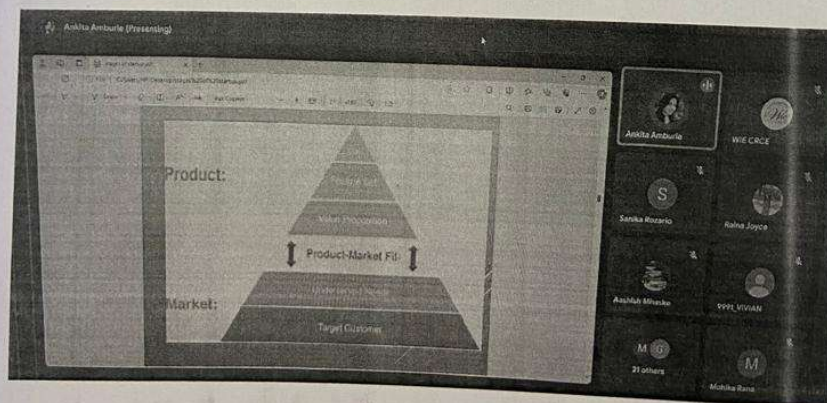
Ankita Amburle (Presenting)

Product:

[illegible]

Value Proposition

Product-Market Fit

Market:

Underserved Needs

Target Customer

Ankita Amburle

WIE CRCE

S

Sanika Rozario

Raina Joyce

Aashlah Mhaske

9991_VIVIAN

M

21 others

M

Mohika Rana